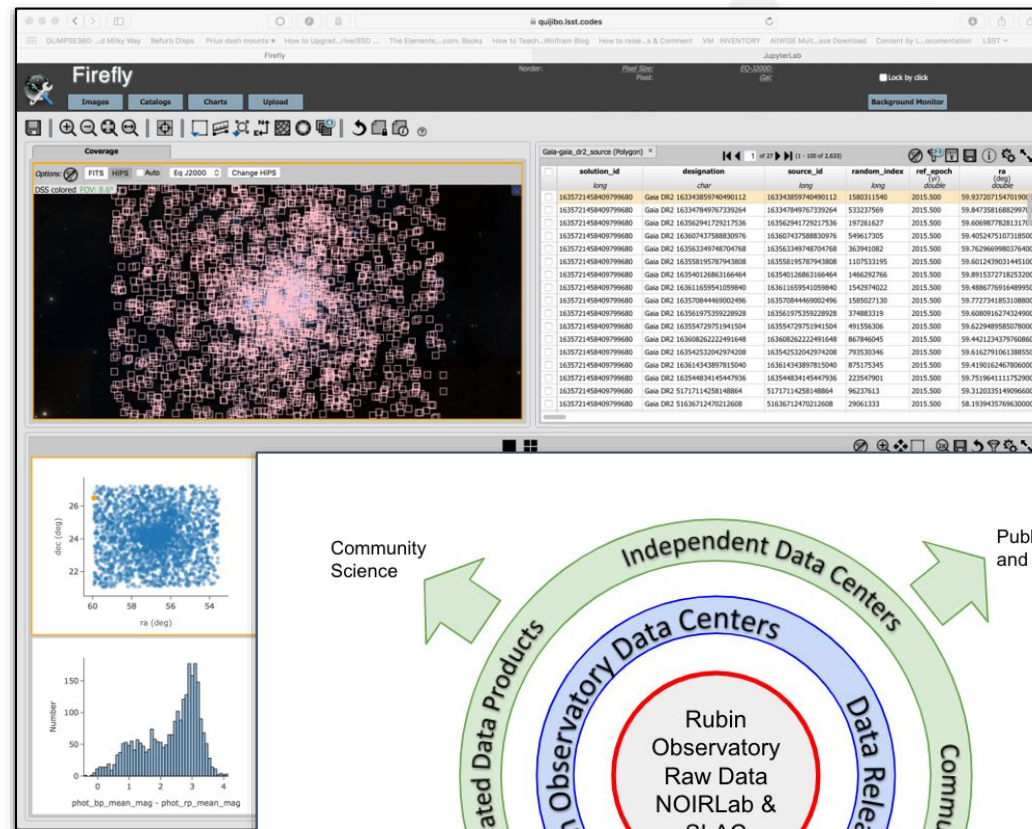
quijibo.lsst.codes

GLIMPSE360: ...d Milky Way   Refurb Diags   Prius dash mounts   How to Upgrad...rive/SSD ...   The Elements....com: Books   How to Teach...Wolfram Blog   How to raise...s & Comment   VM INVENTORY   AllWISE Mult...ase Download   Content by L...ocumentation   LSST

Firefly   JupyterLab

Firefly

Images   Catalogs   Charts   Upload

Lock by click

Background Monitor

Coverage

Options: FITS HiPS Auto Eq J2000 Change HiPS

DSS colored FOV: 8.6°

Gaia-gaia_dr2_source (Polygon)

1 of 27 (1 - 100 of 2,633)

| solution_id | designation | source_id | random_index | ref_epoch (yr) | ra (deg) |
|---|---|---|---|---|---|
| long | char | long | long | double | double |
| 1635721458409799680 | Gaia DR2 163343859740490112 | 163343859740490112 | 1580311540 | 2015.500 | 59.9372071547019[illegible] |
| 1635721458409799680 | Gaia DR2 163347849767339264 | 163347849767339264 | 533237569 | 2015.500 | 59.8473581688299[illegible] |
| 1635721458409799680 | Gaia DR2 163562941729217536 | 163562941729217536 | 197261627 | 2015.500 | 59.6069877828131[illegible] |
| 1635721458409799680 | Gaia DR2 163560743758883097 | 163560743758883097 | 549617305 | 2015.500 | 59.4052475107318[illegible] |
| 1635721458409799680 | Gaia DR2 163563349748704768 | 163563349748704768 | 363941082 | 2015.500 | 59.7629669980376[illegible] |
| 1635721458409799680 | Gaia DR2 163558195787943808 | 163558195787943808 | 1107533195 | 2015.500 | 59.6012439031445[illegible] |
| 1635721458409799680 | Gaia DR2 163540126863166464 | 163540126863166464 | 1466292766 | 2015.500 | 59.8915372718253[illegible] |
| 1635721458409799680 | Gaia DR2 163611659541059840 | 163611659541059840 | 1542974022 | 2015.500 | 59.4886776916489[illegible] |
| 1635721458409799680 | Gaia DR2 163570844469002496 | 163570844469002496 | 1585027130 | 2015.500 | 59.7727341853108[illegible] |
| 1635721458409799680 | Gaia DR2 163561975359228928 | 163561975359228928 | 374883319 | 2015.500 | 59.6080916274324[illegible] |
| 1635721458409799680 | Gaia DR2 163554729751941504 | 163554729751941504 | 491556306 | 2015.500 | 59.6229489585078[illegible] |
| 1635721458409799680 | Gaia DR2 163608262222491648 | 163608262222491648 | 867846045 | 2015.500 | 59.4421234379760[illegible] |
| 1635721458409799680 | Gaia DR2 163542532042974208 | 163542532042974208 | 793530346 | 2015.500 | 59.6162791061388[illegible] |
| 1635721458409799680 | Gaia DR2 163614343897815040 | 163614343897815040 | 875175345 | 2015.500 | 59.4190162467806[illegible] |
| 1635721458409799680 | Gaia DR2 163544834145447936 | 163544834145447936 | 223547901 | 2015.500 | 59.7519641117529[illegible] |
| 1635721458409799680 | Gaia DR2 51717114258148864 | 51717114258148864 | 96237613 | 2015.500 | 59.3120335149096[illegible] |
| 1635721458409799680 | Gaia DR2 51636712470212608 | 51636712470212608 | 29061333 | 2015.500 | 58.1939435769630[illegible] |

26
24
22
dec (deg)
60 58 56 54
ra (deg)

150
100
50
0
Number
0 1 2 3 4
phot_bp_mean_mag - phot_rp_mean_mag

Community Science

Publ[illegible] and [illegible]

Independent Data Centers

Observatory Data Centers

Data Relea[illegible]

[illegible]ated Data Products

Commu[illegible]

Rubin Observatory Raw Data NOIRLab & SLAC